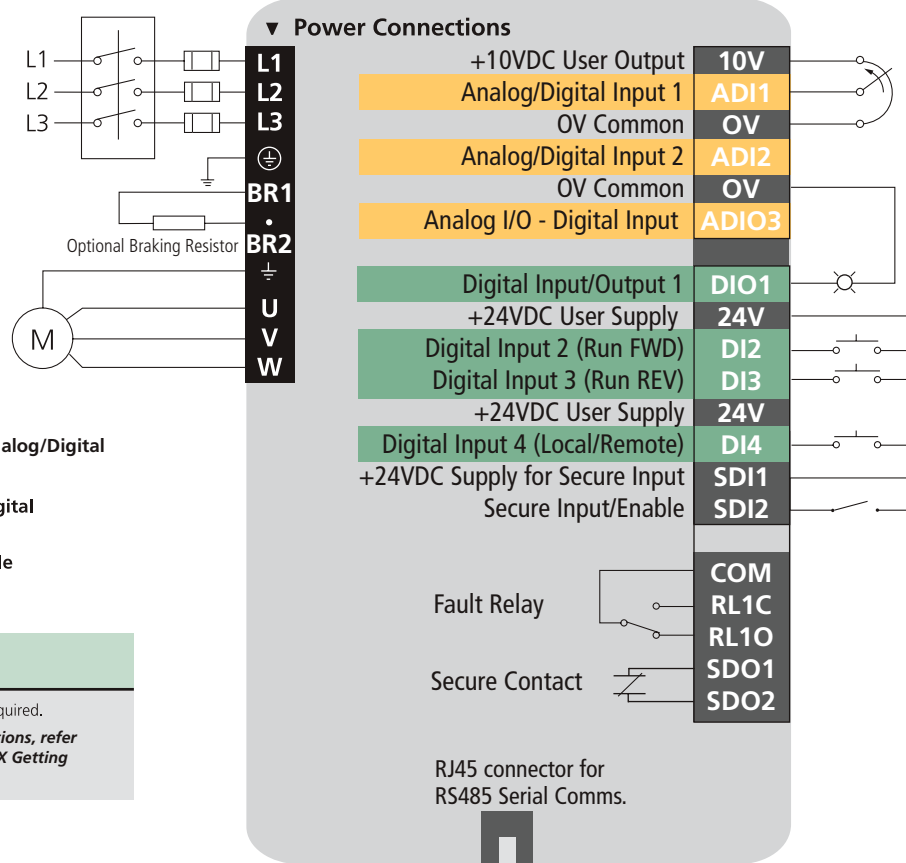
L1
L2
L3

L1
L2
L3
BR1
•
BR2
U
V
W

Optional Braking Resistor

M

alog/Digital

gital

le

quired.

ions, refer
X Getting

▼ Power Connections

| +10VDC User Output | 10V |
|---|---|
| Analog/Digital Input 1 | ADI1 |
| OV Common | OV |
| Analog/Digital Input 2 | ADI2 |
| OV Common | OV |
| Analog I/O - Digital Input | ADIO3 |
| Digital Input/Output 1 | DIO1 |
| +24VDC User Supply | 24V |
| Digital Input 2 (Run FWD) | DI2 |
| Digital Input 3 (Run REV) | DI3 |
| +24VDC User Supply | 24V |
| Digital Input 4 (Local/Remote) | DI4 |
| +24VDC Supply for Secure Input | SDI1 |
| Secure Input/Enable | SDI2 |

Fault Relay

COM
RL1C
RL1O

Secure Contact

SDO1
SDO2

RJ45 connector for
RS485 Serial Comms.